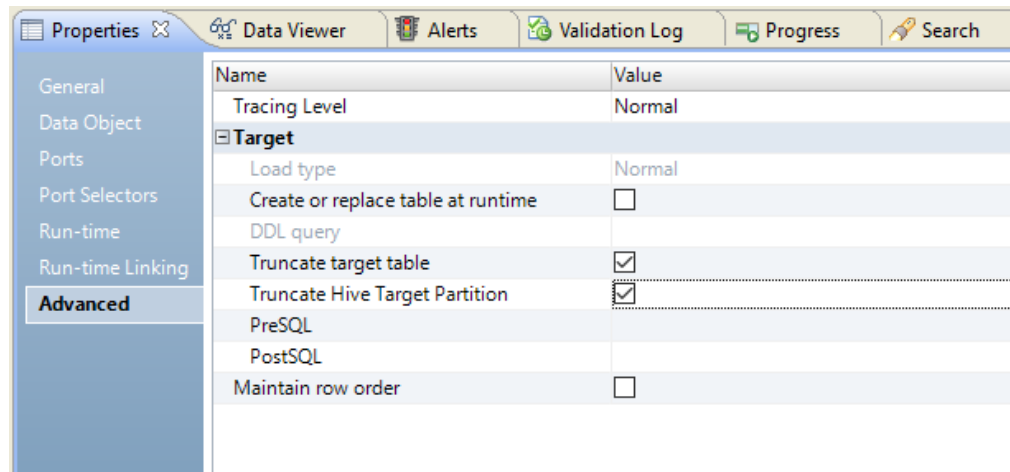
Properties ☒ | Data Viewer | Alerts | Validation Log | Progress | Search

General
Data Object
Ports
Port Selectors
Run-time
Run-time Linking
Advanced

| Name | Value |
|---|---|
| Tracing Level | Normal |
| ⊟ Target | |
| Load type | Normal |
| Create or replace table at runtime | ☐ |
| DDL query | |
| Truncate target table | ☑ |
| Truncate Hive Target Partition | ☑ |
| PreSQL | |
| PostSQL | |
| Maintain row order | ☐ |